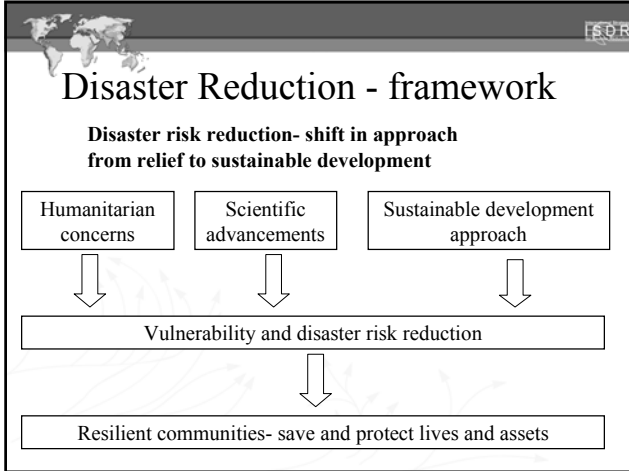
ISDR

Disaster Reduction - framework

Disaster risk reduction- shift in approach from relief to sustainable development

Humanitarian concerns

Scientific advancements

Sustainable development approach

Vulnerability and disaster risk reduction

Resilient communities- save and protect lives and assets